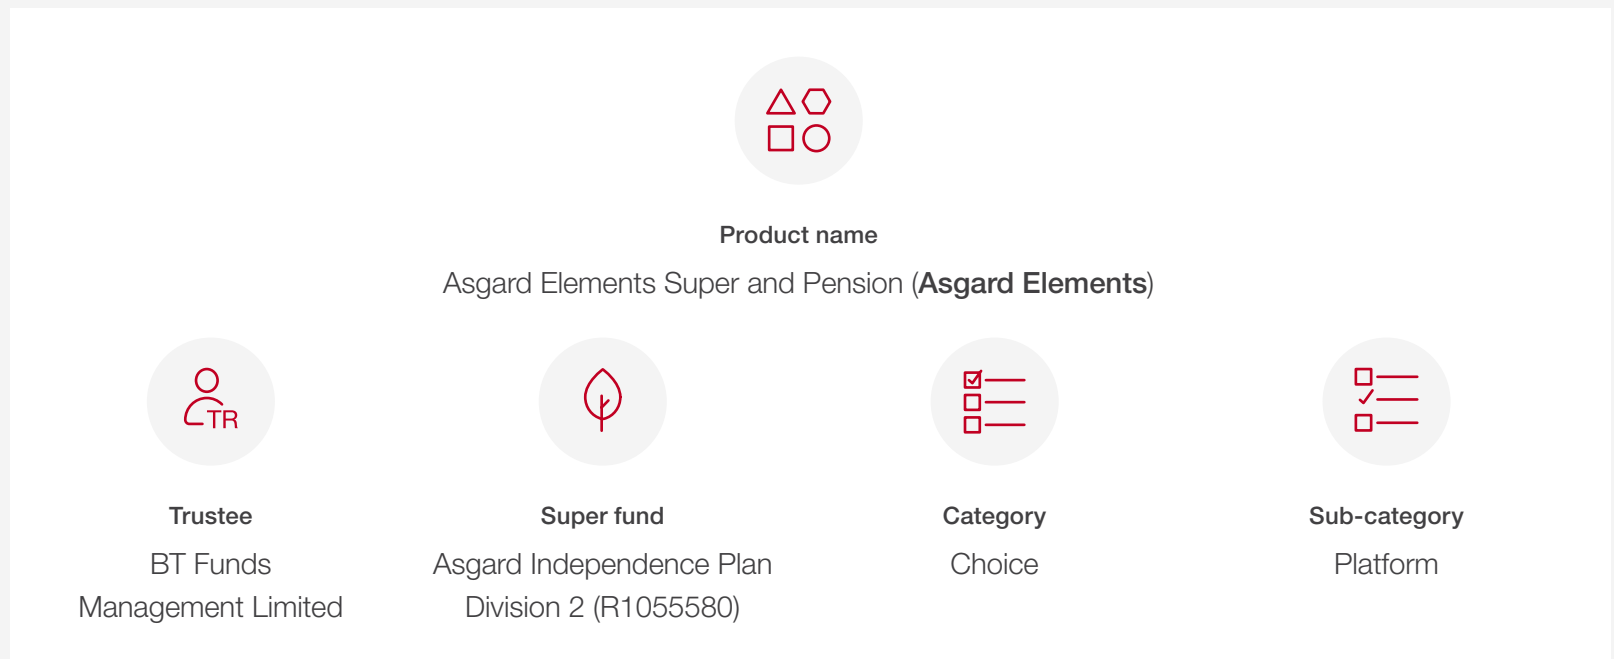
Product name

Asgard Elements Super and Pension (**Asgard Elements**)

TR

Trustee

BT Funds Management Limited

Super fund

Asgard Independence Plan Division 2 (R1055580)

Category

Choice

Sub-category

Platform